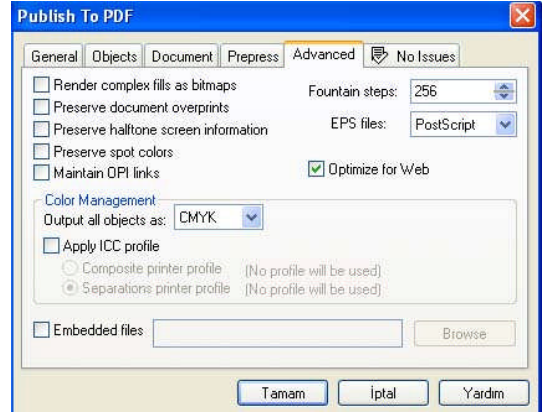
Publish To PDF

General | Objects | Document | Prepress | Advanced | No Issues

Render complex fills as bitmaps
Preserve document overprints
Preserve halftone screen information
Preserve spot colors
Maintain OPI links

Fountain steps: 256
EPS files: PostScript

Optimize for Web

Color Management
Output all objects as: CMYK
Apply ICC profile
Composite printer profile [No profile will be used]
Separations printer profile [No profile will be used]

Embedded files
Browse

Tamam | İptal | Yardım